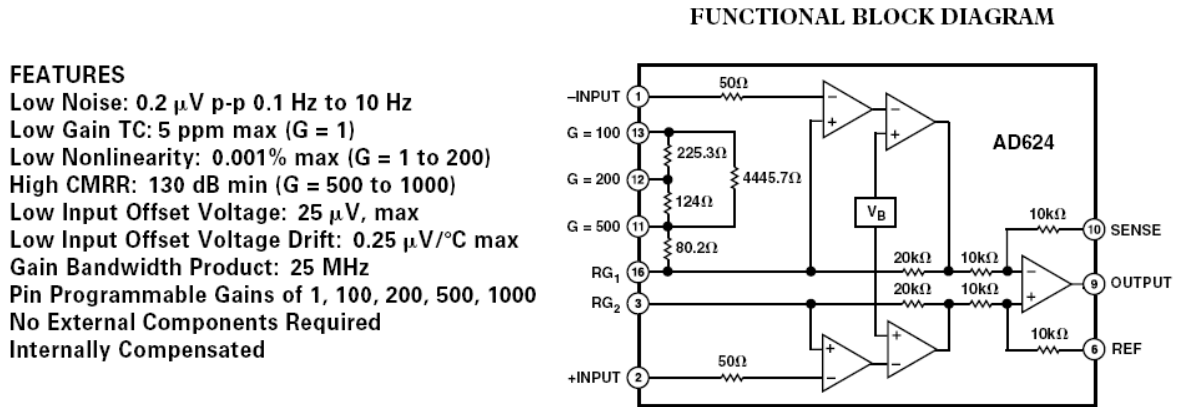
FUNCTIONAL BLOCK DIAGRAM

FEATURES
Low Noise: 0.2 μV p-p 0.1 Hz to 10 Hz
Low Gain TC: 5 ppm max (G = 1)
Low Nonlinearity: 0.001% max (G = 1 to 200)
High CMRR: 130 dB min (G = 500 to 1000)
Low Input Offset Voltage: 25 μV, max
Low Input Offset Voltage Drift: 0.25 μV/°C max
Gain Bandwidth Product: 25 MHz
Pin Programmable Gains of 1, 100, 200, 500, 1000
No External Components Required
Internally Compensated

–INPUT 1
50Ω
G = 100 13
225.3Ω
4445.7Ω
G = 200 12
124Ω
G = 500 11
80.2Ω
$RG_1$ 16
$RG_2$ 3
+INPUT 2
50Ω
$V_B$
AD624
10kΩ
10 SENSE
20kΩ
10kΩ
20kΩ
10kΩ
9 OUTPUT
10kΩ
6 REF
–
+
–
+
–
+
+
–
+
–